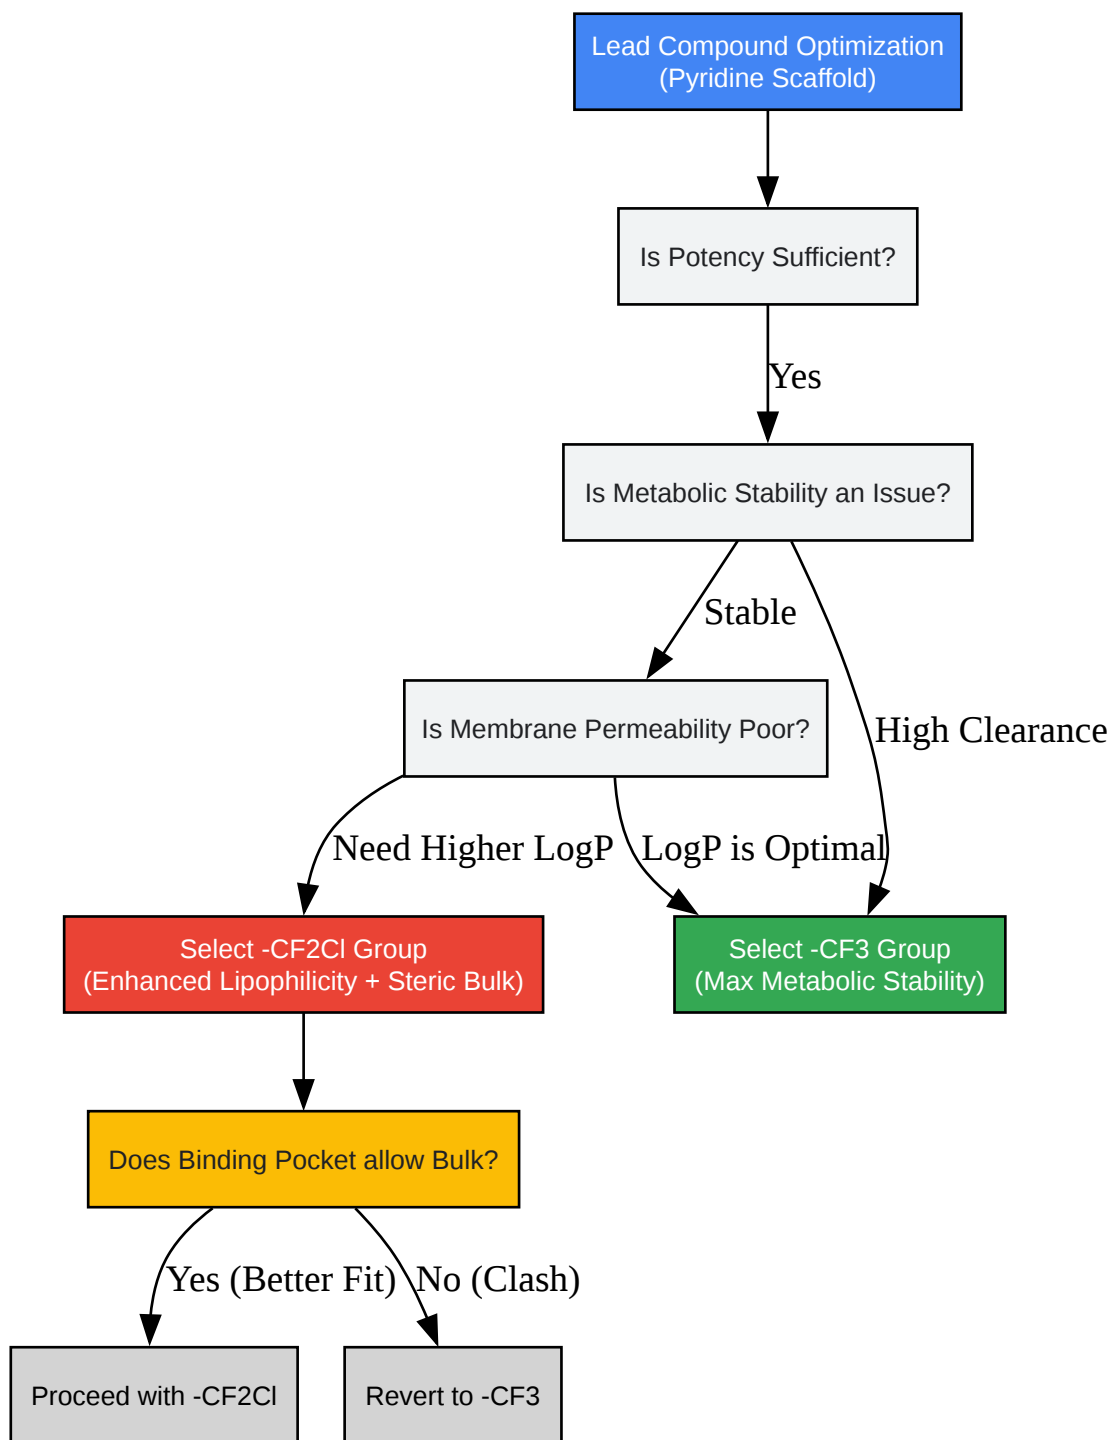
Lead Compound Optimization
(Pyridine Scaffold)

Is Potency Sufficient?

Yes

Is Metabolic Stability an Issue?

Stable

High Clearance

Is Membrane Permeability Poor?

Need Higher LogP

LogP is Optimal

Select -CF2Cl Group
(Enhanced Lipophilicity + Steric Bulk)

Select -CF3 Group
(Max Metabolic Stability)

Does Binding Pocket allow Bulk?

Yes (Better Fit)

No (Clash)

Proceed with -CF2Cl

Revert to -CF3